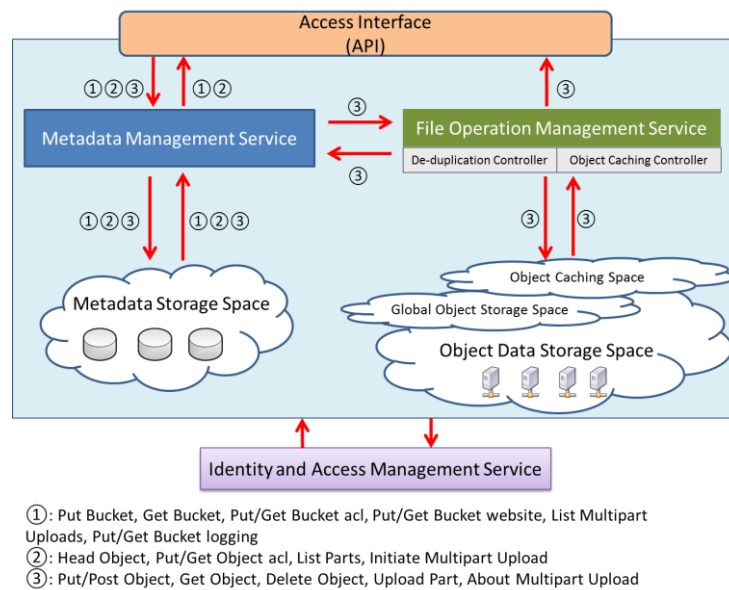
Access Interface
(API)

①②③

①②

Metadata Management Service

③

③

File Operation Management Service

De-duplication Controller

Object Caching Controller

③

①②③

①②③

③

③

Object Caching Space

Metadata Storage Space

Global Object Storage Space

Object Data Storage Space

Identity and Access Management Service

①: Put Bucket, Get Bucket, Put/Get Bucket acl, Put/Get Bucket website, List Multipart Uploads, Put/Get Bucket logging
②: Head Object, Put/Get Object acl, List Parts, Initiate Multipart Upload
③: Put/Post Object, Get Object, Delete Object, Upload Part, About Multipart Upload